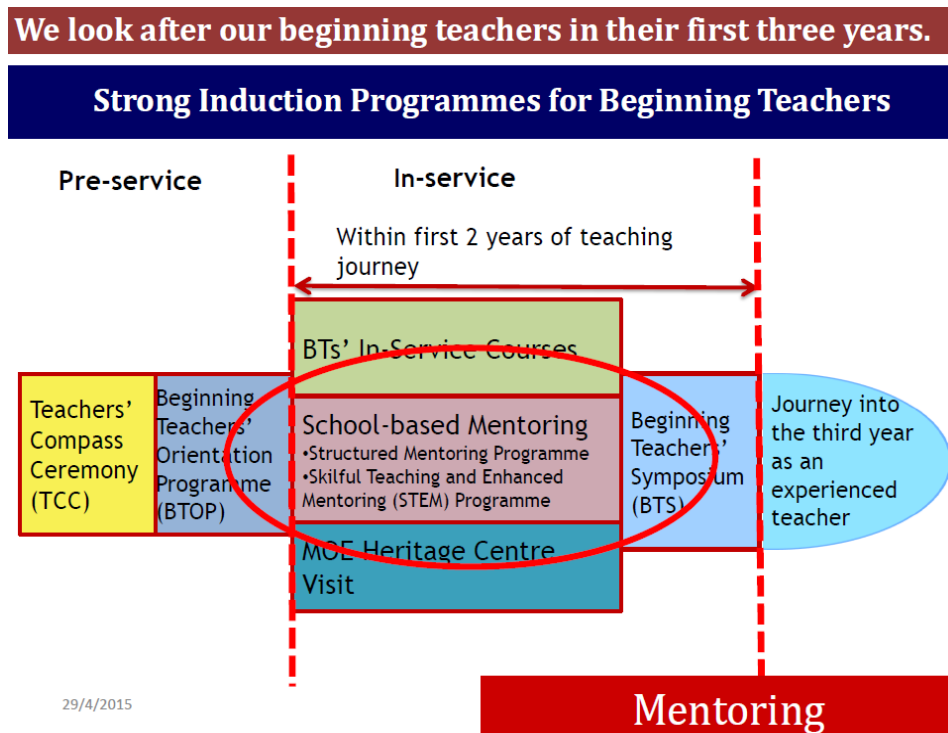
We look after our beginning teachers in their first three years.

Strong Induction Programmes for Beginning Teachers

Pre-service

In-service

Within first 2 years of teaching journey

Teachers' Compass Ceremony (TCC)

Beginning Teachers' Orientation Programme (BTOP)

BTs' In-Service Courses

School-based Mentoring
•Structured Mentoring Programme
•Skilful Teaching and Enhanced Mentoring (STEM) Programme

MOE Heritage Centre Visit

Beginning Teachers' Symposium (BTS)

Journey into the third year as an experienced teacher

29/4/2015

Mentoring